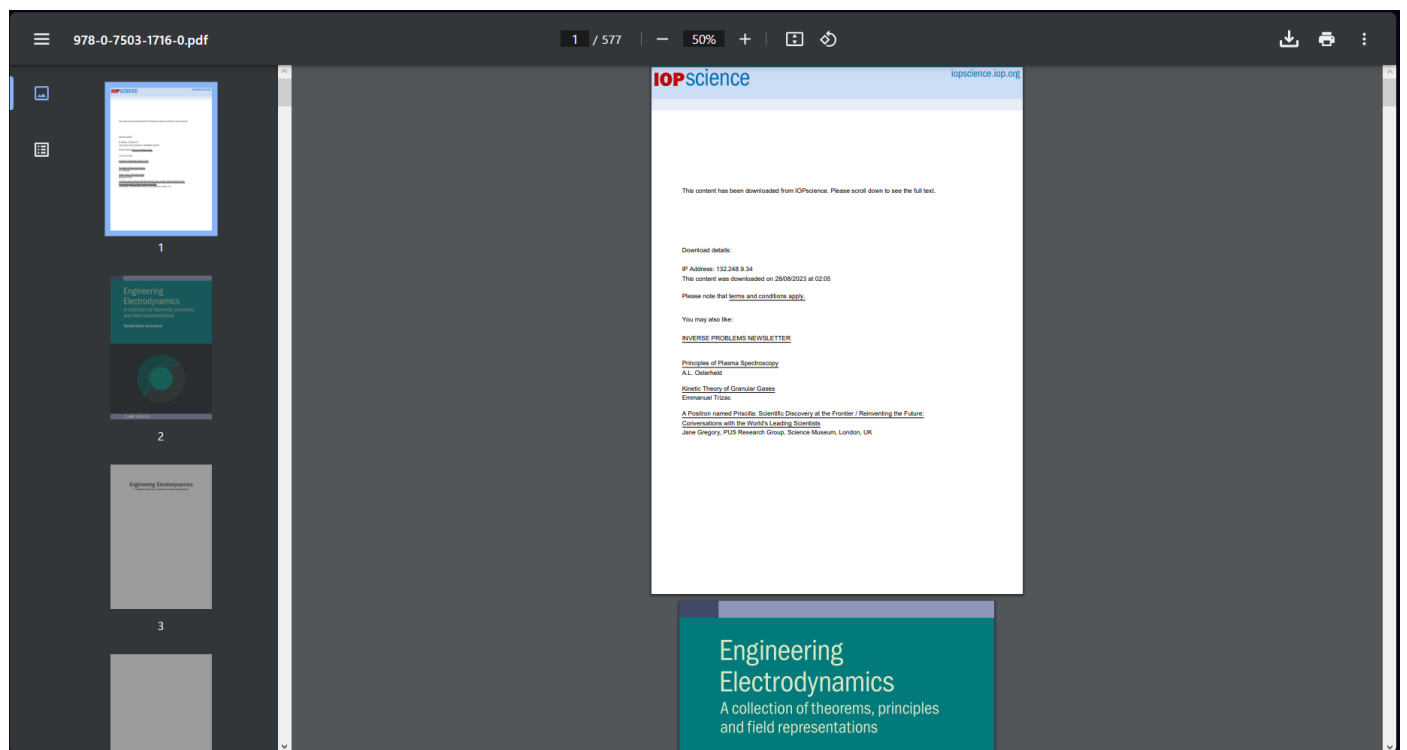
978-0-7503-1716-0.pdf

1 / 577

50%

1

Engineering Electrodynamics
A collection of theorems, principles and field representations

2

Engineering Electrodynamics

3

IOPscience

iopscience.iop.org

This content has been downloaded from IOPscience. Please scroll down to see the full text.

Download details:

IP Address: 132.248.9.34
This content was downloaded on 28/08/2023 at 02:05

Please note that terms and conditions apply.

You may also like:

INVERSE PROBLEMS NEWSLETTER

Principles of Plasma Spectroscopy
A.L. Osterheld

Kinetic Theory of Granular Gases
Emmanuel Trizac

A Positron named Priscilla: Scientific Discovery at the Frontier / Reinventing the Future: Conversations with the World's Leading Scientists
Jane Gregory, PUS Research Group, Science Museum, London, UK

Engineering Electrodynamics
A collection of theorems, principles and field representations